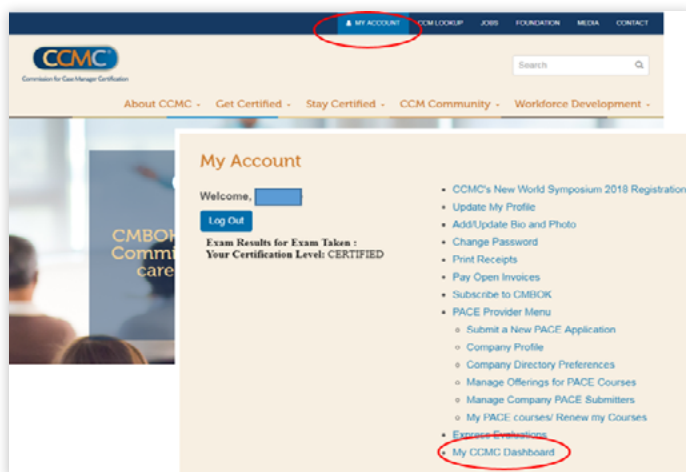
MY ACCOUNT CCM LOOKUP JOBS FOUNDATION MEDIA CONTACT

CCMC
Commission for Case Manager Certification

Search

About CCMC · Get Certified · Stay Certified · CCM Community · Workforce Development ·

CMBOK
Commi
care

My Account

Welcome,

Log Out

Exam Results for Exam Taken :
Your Certification Level: CERTIFIED

- CCMC's New World Symposium 2018 Registration
- Update My Profile
- Add/Update Bio and Photo
- Change Password
- Print Receipts
- Pay Open Invoices
- Subscribe to CMBOK
- PACE Provider Menu
  - Submit a New PACE Application
  - Company Profile
  - Company Directory Preferences
  - Manage Offerings for PACE Courses
  - Manage Company PACE Submitters
  - My PACE courses/ Renew my Courses
- Express Evaluations
- My CCMC Dashboard